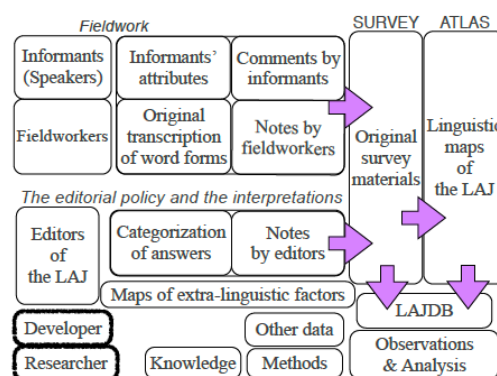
Fieldwork

SURVEY

ATLAS

Informants (Speakers)

Informants' attributes

Comments by informants

Fieldworkers

Original transcription of word forms

Notes by fieldworkers

Original survey materials

Linguistic maps of the LAJ

The editorial policy and the interpretations

Editors of the LAJ

Categorization of answers

Notes by editors

Maps of extra-linguistic factors

LAJDB

Developer

Other data

Researcher

Knowledge

Methods

Observations & Analysis